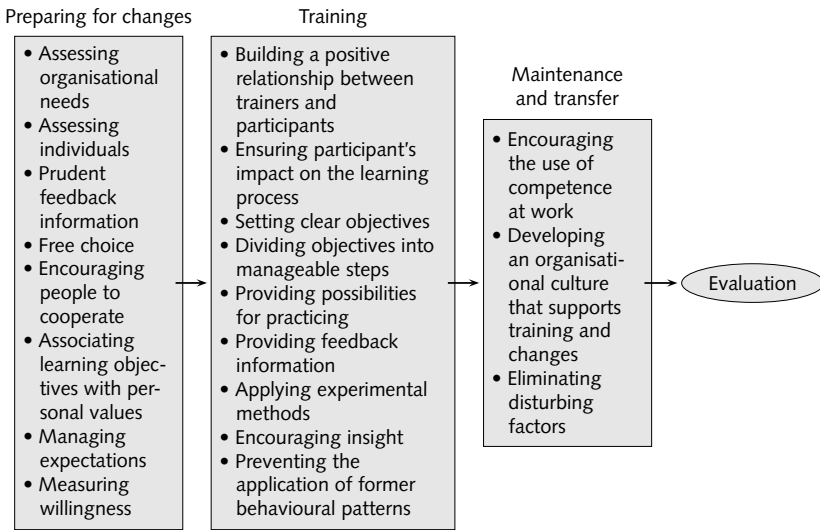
Preparing for changes

• Assessing organisational needs
• Assessing individuals
• Prudent feedback information
• Free choice
• Encouraging people to cooperate
• Associating learning objectives with personal values
• Managing expectations
• Measuring willingness

Training

• Building a positive relationship between trainers and participants
• Ensuring participant's impact on the learning process
• Setting clear objectives
• Dividing objectives into manageable steps
• Providing possibilities for practicing
• Providing feedback information
• Applying experimental methods
• Encouraging insight
• Preventing the application of former behavioural patterns

Maintenance and transfer

• Encouraging the use of competence at work
• Developing an organisational culture that supports training and changes
• Eliminating disturbing factors

Evaluation